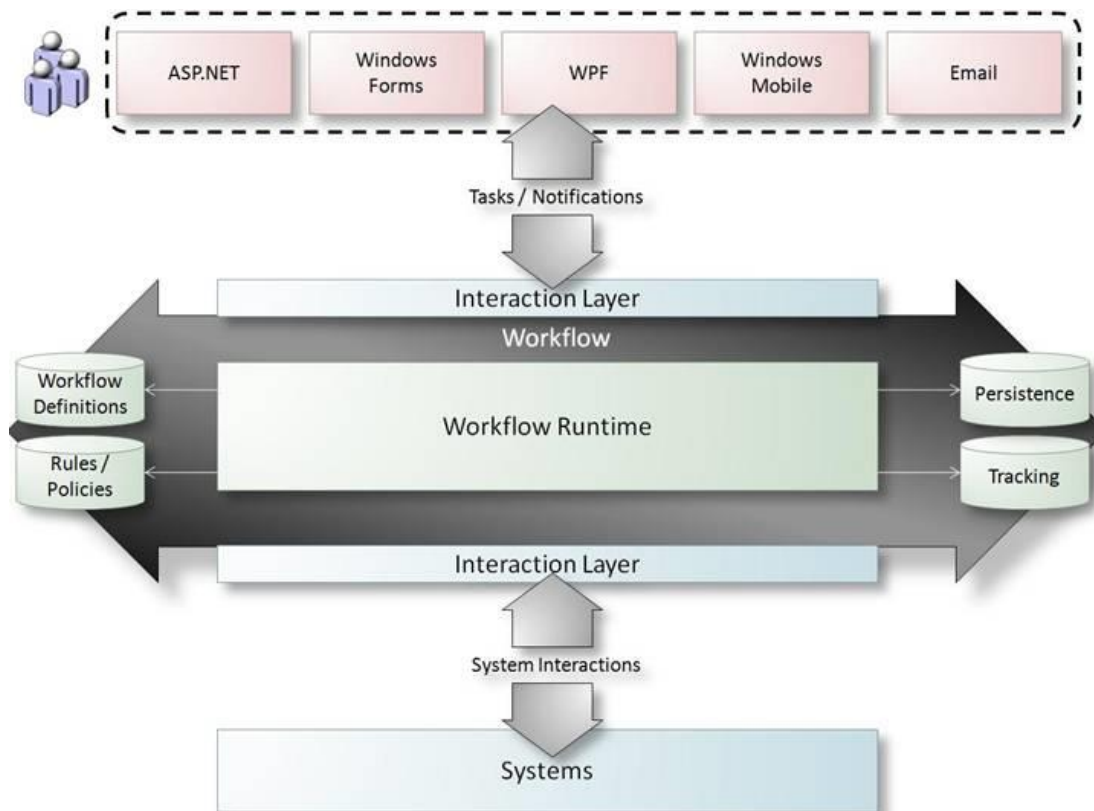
ASP.NET

Windows Forms

WPF

Windows Mobile

Email

Tasks / Notifications

Interaction Layer

Workflow

Workflow Definitions

Rules / Policies

Workflow Runtime

Persistence

Tracking

Interaction Layer

System Interactions

Systems